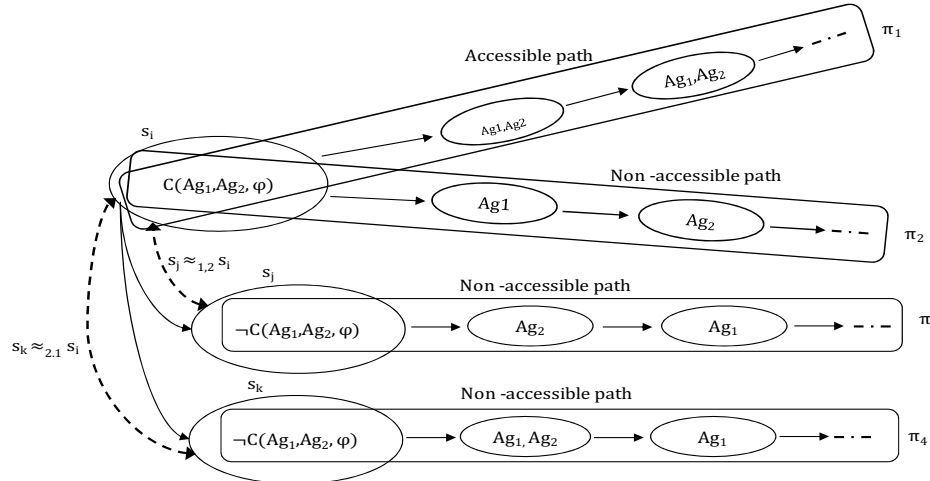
Accessible path

$\pi_1$

$Ag_1,Ag_2$

Ag1,Ag2

$s_i$

$C(Ag_1,Ag_2,\varphi)$

Non -accessible path

Ag1

$Ag_2$

$\pi_2$

$s_j \approx_{1,2} s_i$

$s_j$

Non -accessible path

$\neg C(Ag_1,Ag_2,\varphi)$

$Ag_2$

$Ag_1$

$\pi$

$s_k \approx_{2.1} s_i$

$s_k$

Non -accessible path

$\neg C(Ag_1,Ag_2,\varphi)$

$Ag_1, Ag_2$

$Ag_1$

$\pi_4$